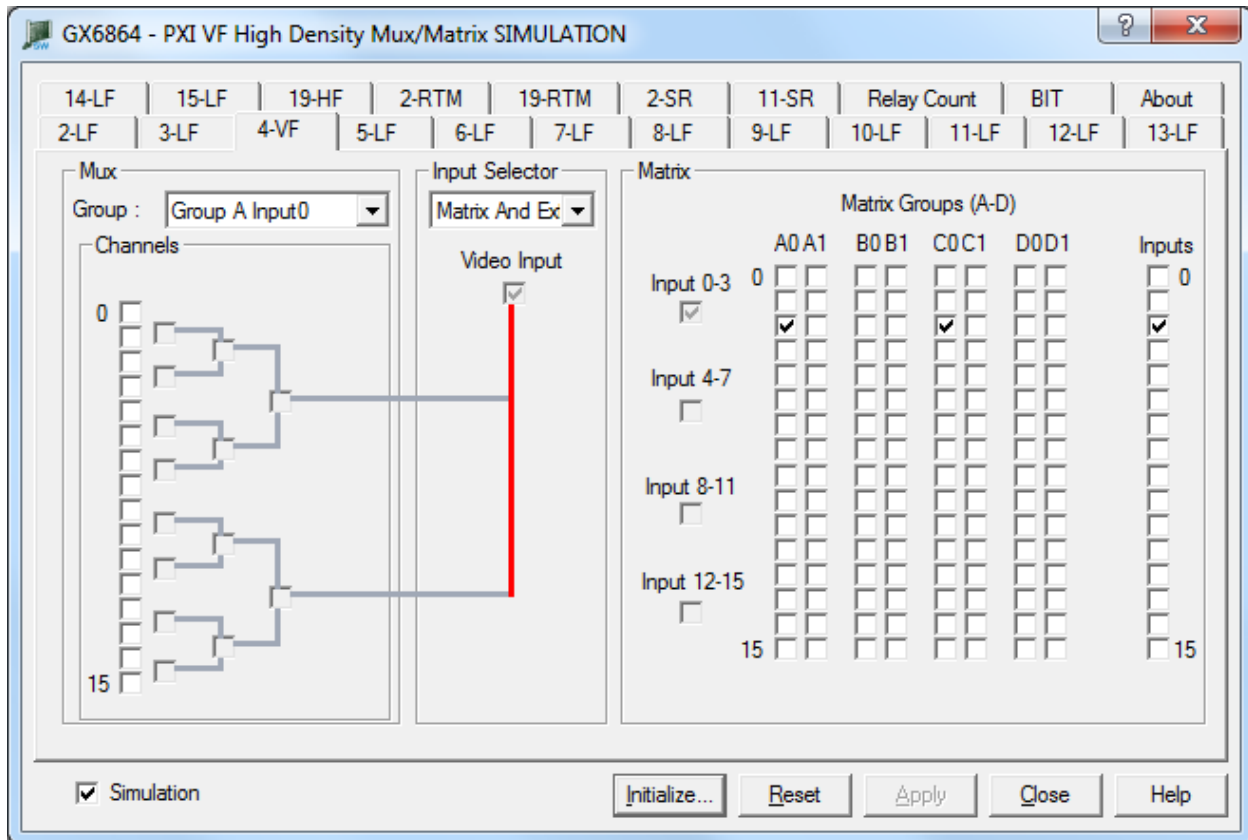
GX6864 - PXI VF High Density Mux/Matrix SIMULATION

14-LF | 15-LF | 19-HF | 2-RTM | 19-RTM | 2-SR | 11-SR | Relay Count | BIT | About
2-LF | 3-LF | 4-VF | 5-LF | 6-LF | 7-LF | 8-LF | 9-LF | 10-LF | 11-LF | 12-LF | 13-LF

Mux
Group : Group A Input0
Channels
0
15

Input Selector
Matrix And Ex
Video Input

Matrix
Matrix Groups (A-D)
A0 A1 B0 B1 C0 C1 D0 D1
Inputs
Input 0-3
Input 4-7
Input 8-11
Input 12-15
0
15
0
15

Simulation
Initialize... Reset Apply Close Help